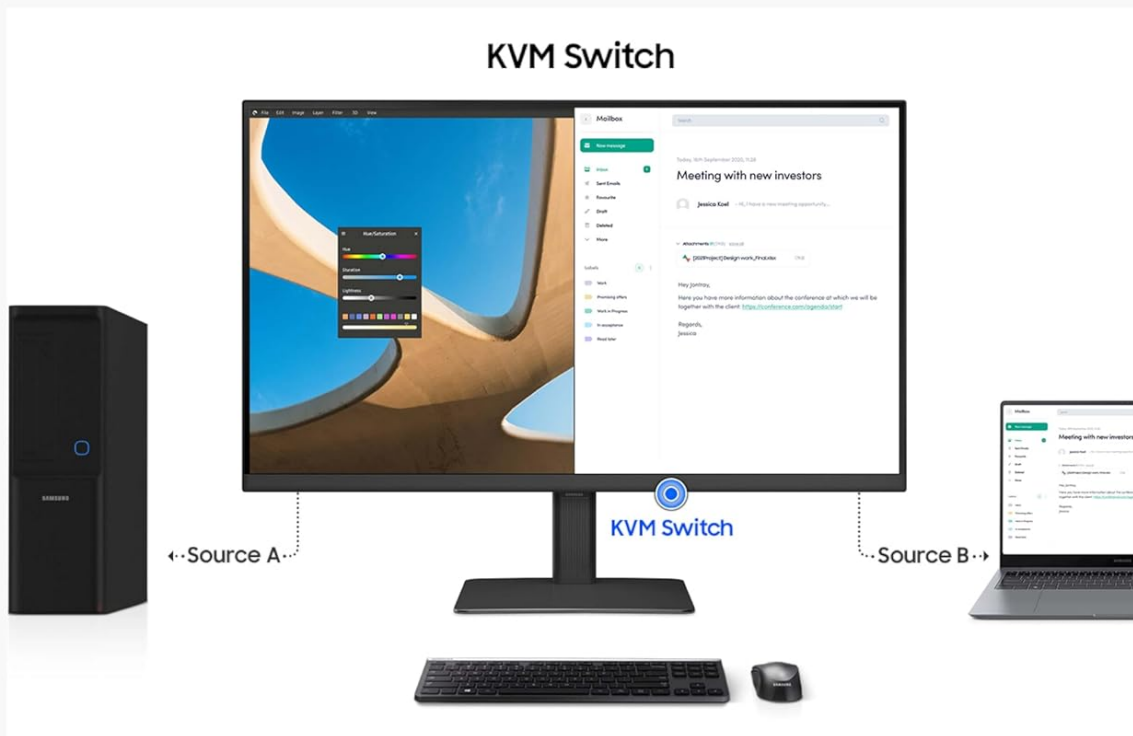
KVM Switch

File Edit Image Layer Filter 3D View

Hue/Saturation
Hue
Saturation
Lightness

Mailbox
Search
New message
Inbox
Sent Emails
Favourite
Draft
Deleted
More
Labels
Work
Promising offers
Work in Progress
In acceptance
Read later

Today, 16th September 2020, 11:26
Meeting with new investors
Jessica Koel – Hi, I have a new meeting opportunity...
Attachments
[2021Project] Design work_Final.xlsx
Hey Jontray,
Here you have more information about the conference at which we will be together with the client: https://conference.com/agenda/start
Regards,
Jessica

KVM Switch

SAMSUNG
Source A
Source B

Mailbox
Meeting with new investors

SAMSUNG